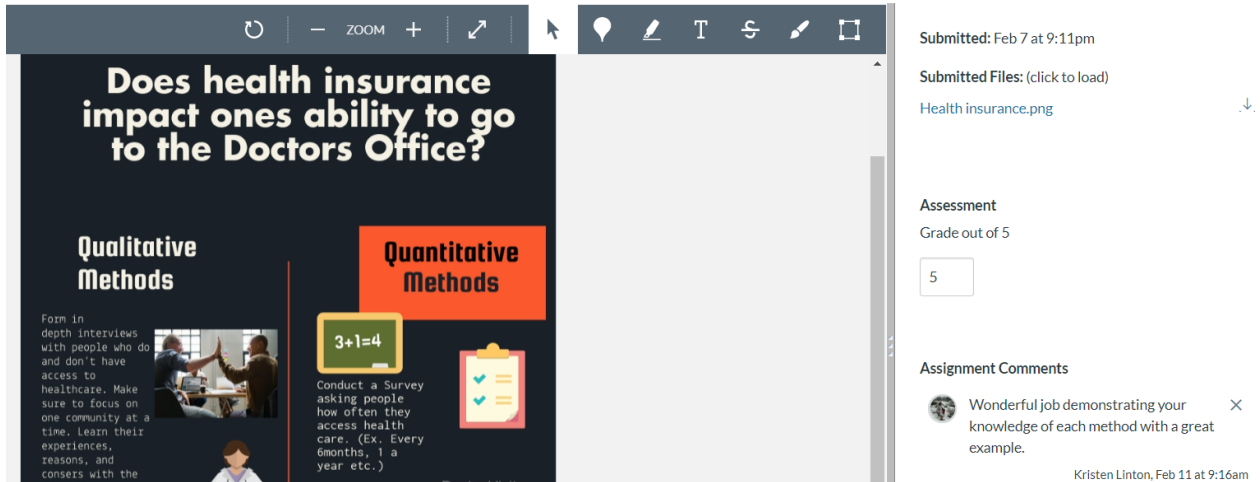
ZOOM

Does health insurance impact ones ability to go to the Doctors Office?

Qualitative Methods

Form in depth interviews with people who do and don't have access to healthcare. Make sure to focus on one community at a time. Learn their experiences, reasons, and consers with the

Quantitative Methods

3+1=4

Conduct a Survey asking people how often they access health care. (Ex. Every 6months, 1 a year etc.)

Submitted: Feb 7 at 9:11pm

Submitted Files: (click to load)

Health insurance.png

Assessment

Grade out of 5

5

Assignment Comments

Wonderful job demonstrating your knowledge of each method with a great example.

Kristen Linton, Feb 11 at 9:16am